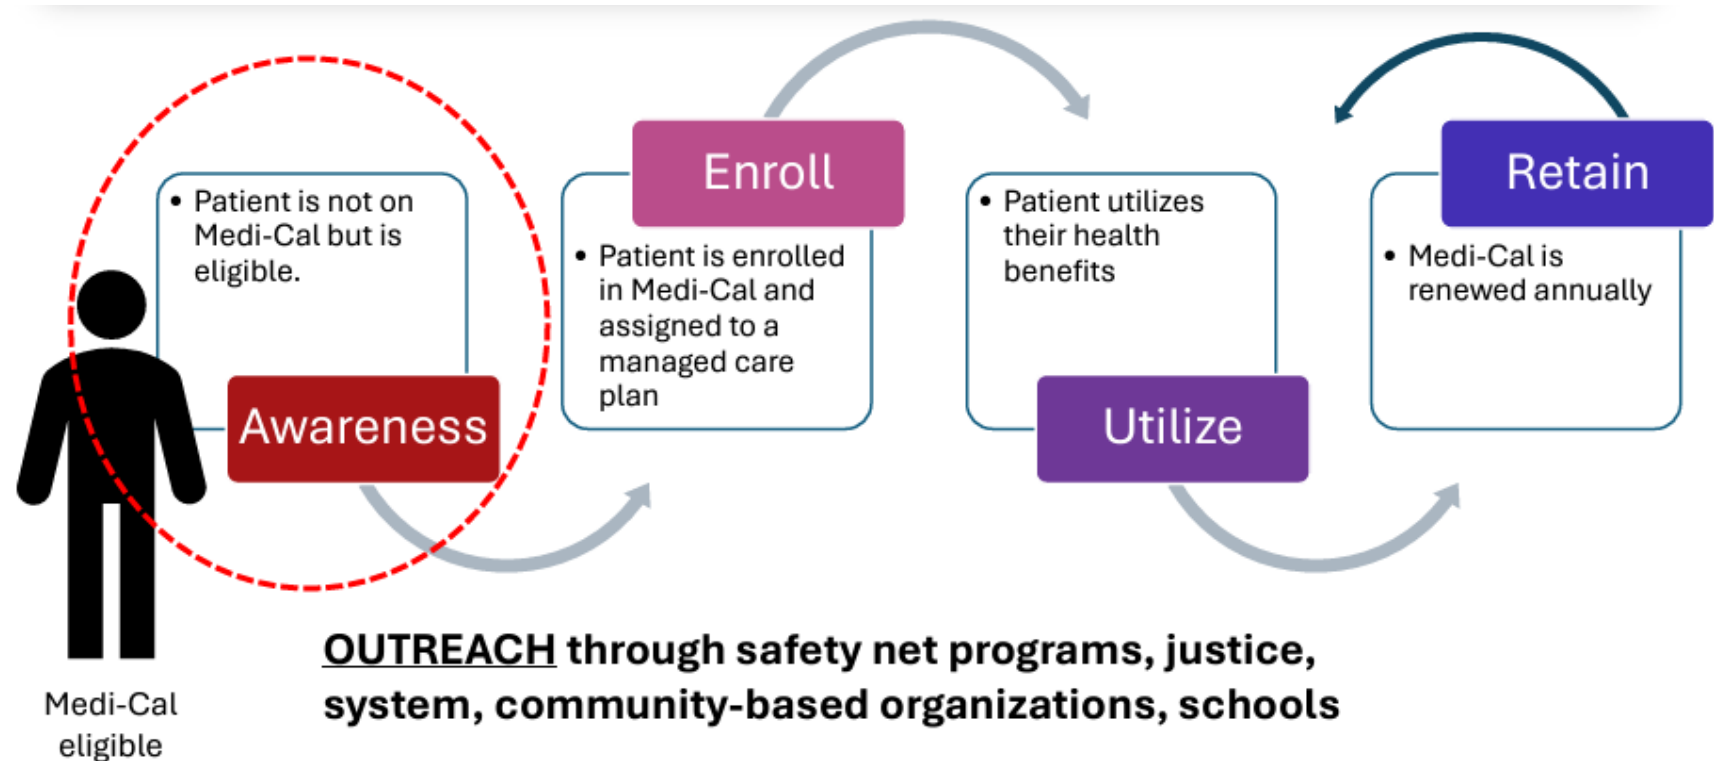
• Patient is not on Medi-Cal but is eligible.

Awareness

Enroll

• Patient is enrolled in Medi-Cal and assigned to a managed care plan

• Patient utilizes their health benefits

Utilize

Retain

• Medi-Cal is renewed annually

Medi-Cal eligible

OUTREACH through safety net programs, justice, system, community-based organizations, schools